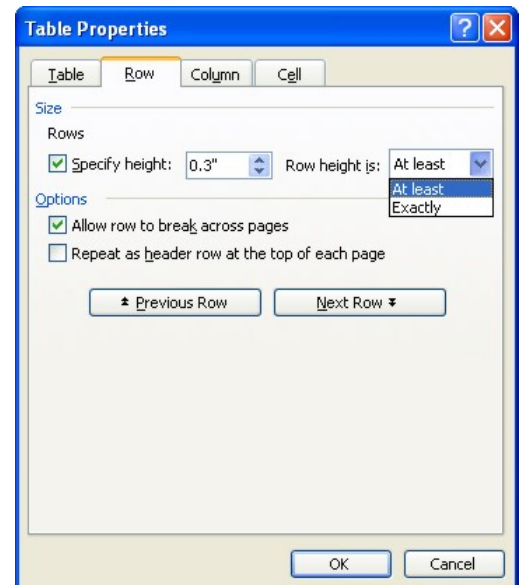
Table Properties

Table Row Column Cell

Size

Rows

Specify height: 0.3" Row height is: At least

At least
Exactly

Options

Allow row to break across pages

Repeat as header row at the top of each page

Previous Row

Next Row

OK Cancel